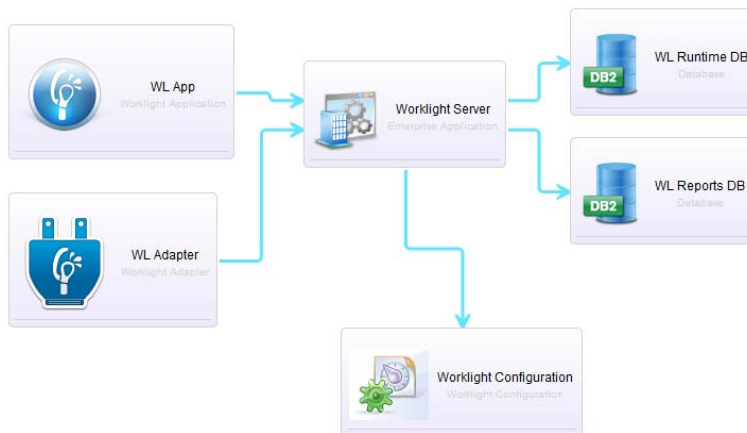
WL App
Worklight Application

Worklight Server
Enterprise Application

DB2
WL Runtime DB
Database

DB2
WL Reports DB
Database

WL Adapter
Worklight Adapter

Worklight Configuration
Worklight Configuration